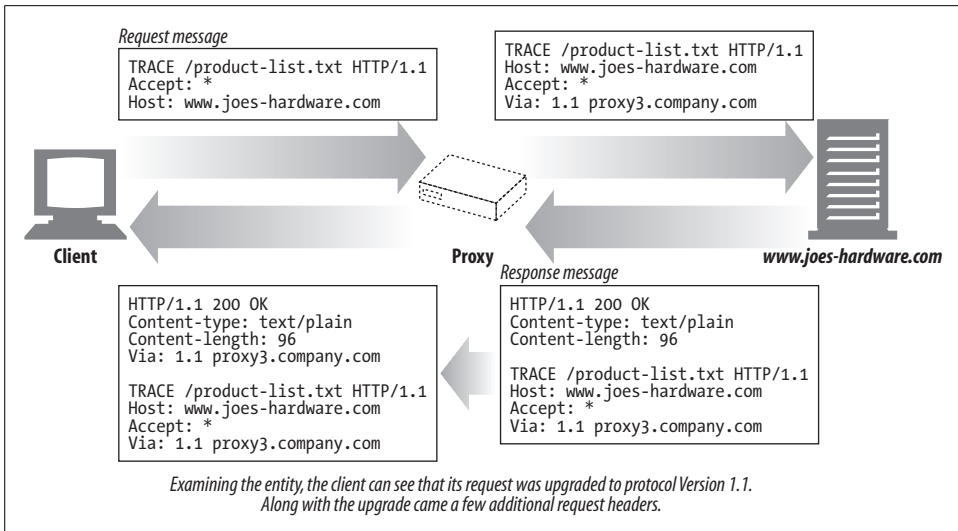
Request message

TRACE /product-list.txt HTTP/1.1
Accept: *
Host: www.joes-hardware.com

TRACE /product-list.txt HTTP/1.1
Host: www.joes-hardware.com
Accept: *
Via: 1.1 proxy3.company.com

Client

Proxy

www.joes-hardware.com

Response message

HTTP/1.1 200 OK
Content-type: text/plain
Content-length: 96
Via: 1.1 proxy3.company.com

TRACE /product-list.txt HTTP/1.1
Host: www.joes-hardware.com
Accept: *
Via: 1.1 proxy3.company.com

HTTP/1.1 200 OK
Content-type: text/plain
Content-length: 96

TRACE /product-list.txt HTTP/1.1
Host: www.joes-hardware.com
Accept: *
Via: 1.1 proxy3.company.com

Examining the entity, the client can see that its request was upgraded to protocol Version 1.1. Along with the upgrade came a few additional request headers.